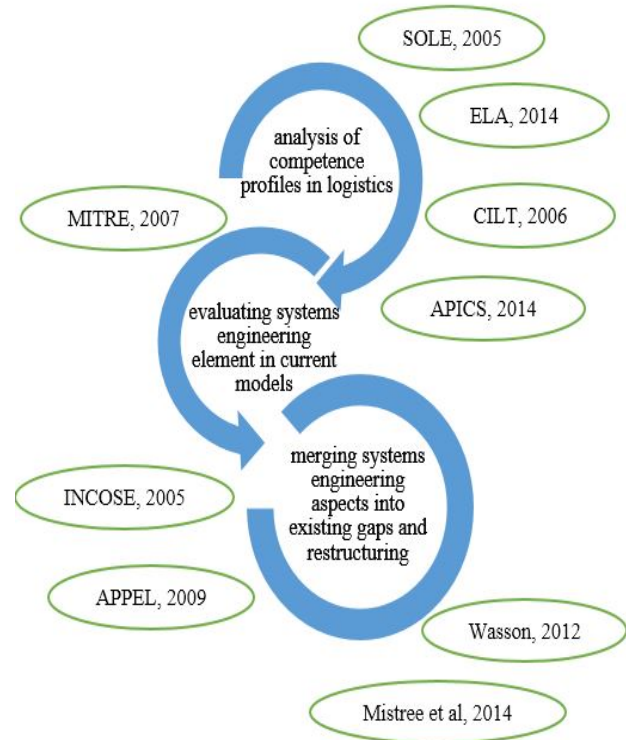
SOLE, 2005

ELA, 2014

analysis of competence profiles in logistics

MITRE, 2007

CILT, 2006

APICS, 2014

evaluating systems engineering element in current models

merging systems engineering aspects into existing gaps and restructuring

INCOSE, 2005

APPEL, 2009

Wasson, 2012

Mistree et al, 2014